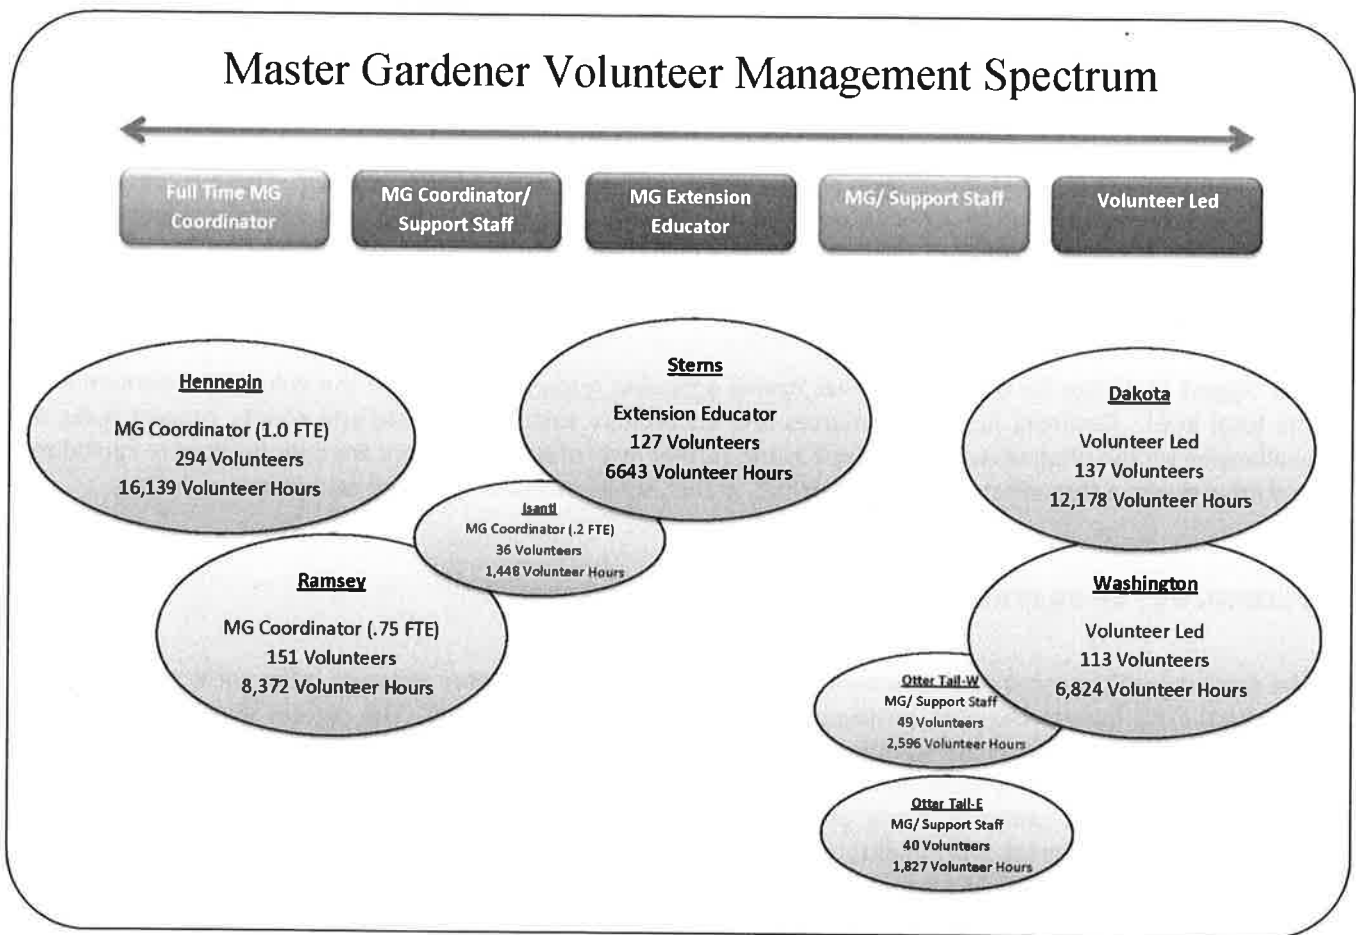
Master Gardener Volunteer Management Spectrum

Full Time MG Coordinator

MG Coordinator/ Support Staff

MG Extension Educator

MG/ Support Staff

Volunteer Led

Hennepin
MG Coordinator (1.0 FTE)
294 Volunteers
16,139 Volunteer Hours

Sterns
Extension Educator
127 Volunteers
6643 Volunteer Hours

Isanti
MG Coordinator (.2 FTE)
36 Volunteers
1,448 Volunteer Hours

Ramsey
MG Coordinator (.75 FTE)
151 Volunteers
8,372 Volunteer Hours

Dakota
Volunteer Led
137 Volunteers
12,178 Volunteer Hours

Washington
Volunteer Led
113 Volunteers
6,824 Volunteer Hours

Otter Tail-W
MG/ Support Staff
49 Volunteers
2,596 Volunteer Hours

Otter Tail-E
MG/ Support Staff
40 Volunteers
1,827 Volunteer Hours